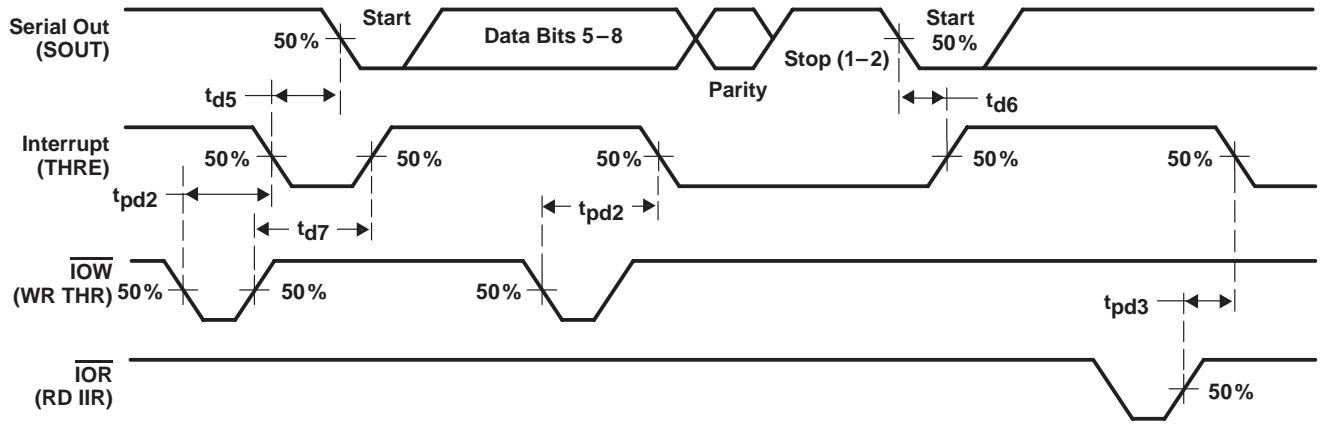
Serial Out (SOUT)
50%
Start
Data Bits 5 – 8
Parity
Stop (1 – 2)
Start
50%
$t_{d5}$
$t_{d6}$
Interrupt (THRE)
50%
50%
50%
50%
50%
$t_{pd2}$
$t_{d7}$
$t_{pd2}$
$\overline{IOW}$ (WR THR)
50%
50%
50%
$t_{pd3}$
$\overline{IOR}$ (RD IIR)
50%